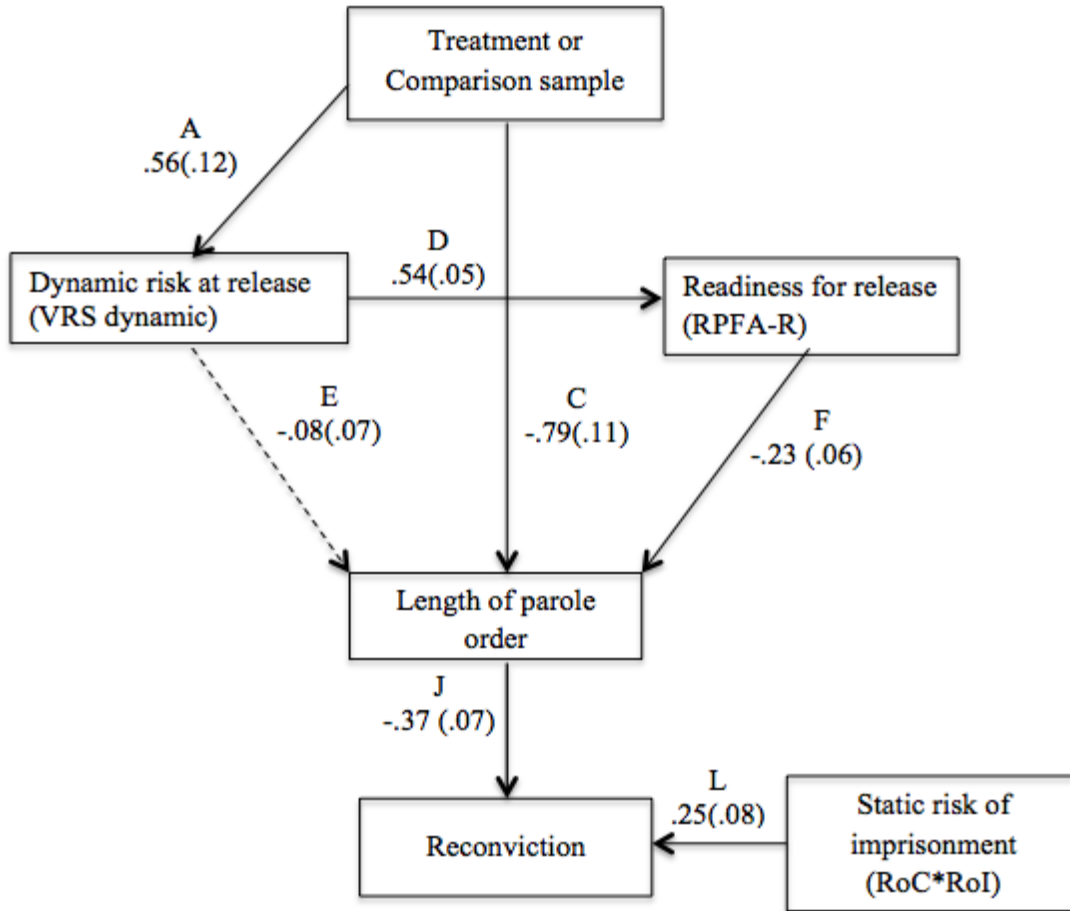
Treatment or Comparison sample

A
.56(.12)

Dynamic risk at release (VRS dynamic)

D
.54(.05)

Readiness for release (RPFA-R)

E
-.08(.07)

C
-.79(.11)

F
-.23 (.06)

Length of parole order

J
-.37 (.07)

L
.25(.08)

Reconviction

Static risk of imprisonment (RoC*RoI)